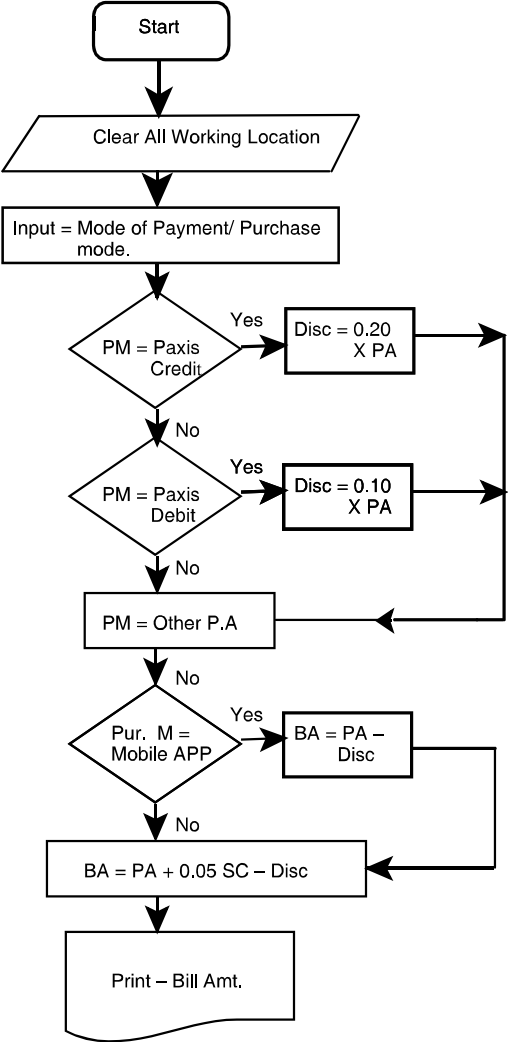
Start

Clear All Working Location

Input = Mode of Payment/ Purchase mode.

PM = Paxis Credit

Yes

Disc = 0.20 X PA

No

PM = Paxis Debit

Yes

Disc = 0.10 X PA

No

PM = Other P.A

No

Pur. M = Mobile APP

Yes

BA = PA – Disc

No

BA = PA + 0.05 SC – Disc

Print – Bill Amt.